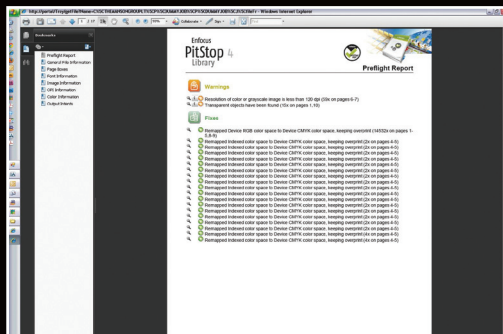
http://portal/?/Preflight/?Name=C%3C%5C... - Windows Internet Explorer

1 / 17  70%  Collaborate  Sign

Bookmarks

Preflight Report
General File Information
Page Boxes
Font Information
Image Information
OPI Information
Color Information
Output Intents

Enfocus
PitStop 4
Library

Preflight Report

Warnings

Resolution of color or grayscale image is less than 120 dpi (30x on pages 6-7)
Transparent objects have been found (15x on pages 1,10)

Fixes

Remapped Device RGB color space to Device CMYK color space, keeping overprint (14552x on pages 1-5,8-9)
Remapped Indexed color space to Device CMYK color space, keeping overprint (2x on pages 4-5)
Remapped Indexed color space to Device CMYK color space, keeping overprint (2x on pages 4-5)
Remapped Indexed color space to Device CMYK color space, keeping overprint (2x on pages 4-5)
Remapped Indexed color space to Device CMYK color space, keeping overprint (2x on pages 4-5)
Remapped Indexed color space to Device CMYK color space, keeping overprint (2x on pages 4-5)
Remapped Indexed color space to Device CMYK color space, keeping overprint (2x on pages 4-5)
Remapped Indexed color space to Device CMYK color space, keeping overprint (2x on pages 4-5)
Remapped Indexed color space to Device CMYK color space, keeping overprint (2x on pages 4-5)
Remapped Indexed color space to Device CMYK color space, keeping overprint (2x on pages 4-5)
Remapped Indexed color space to Device CMYK color space, keeping overprint (2x on pages 4-5)
Remapped Indexed color space to Device CMYK color space, keeping overprint (2x on pages 4-5)
Remapped Indexed color space to Device CMYK color space, keeping overprint (2x on pages 4-5)
Remapped Indexed color space to Device CMYK color space, keeping overprint (2x on pages 4-5)
Remapped Indexed color space to Device CMYK color space, keeping overprint (2x on pages 4-5)
Remapped Indexed color space to Device CMYK color space, keeping overprint (2x on pages 4-5)
Remapped Indexed color space to Device CMYK color space, keeping overprint (2x on pages 4-5)
Remapped Indexed color space to Device CMYK color space, keeping overprint (2x on pages 4-5)
Remapped Indexed color space to Device CMYK color space, keeping overprint (2x on pages 4-5)
Remapped Indexed color space to Device CMYK color space, keeping overprint (2x on pages 4-5)
Remapped Indexed color space to Device CMYK color space, keeping overprint (2x on pages 4-5)
Remapped Indexed color space to Device CMYK color space, keeping overprint (2x on pages 4-5)
Remapped Indexed color space to Device CMYK color space, keeping overprint (2x on pages 4-5)
Remapped Indexed color space to Device CMYK color space, keeping overprint (4x on pages 4-5)